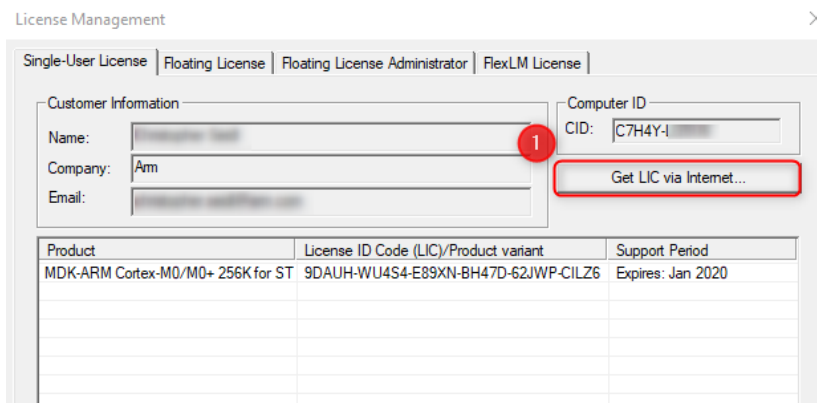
License Management

Single-User License | Floating License | Floating License Administrator | FlexLM License

Customer Information

Name: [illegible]

Company: Arm

Email: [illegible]

Computer ID

CID: C7H4Y-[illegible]

1

Get LIC via Internet...

| Product | License ID Code (LIC)/Product variant | Support Period |
|---|---|---|
| MDK-ARM Cortex-M0/M0+ 256K for ST | 9DAUH-WU4S4-E89XN-BH47D-62JWP-CILZ6 | Expires: Jan 2020 |